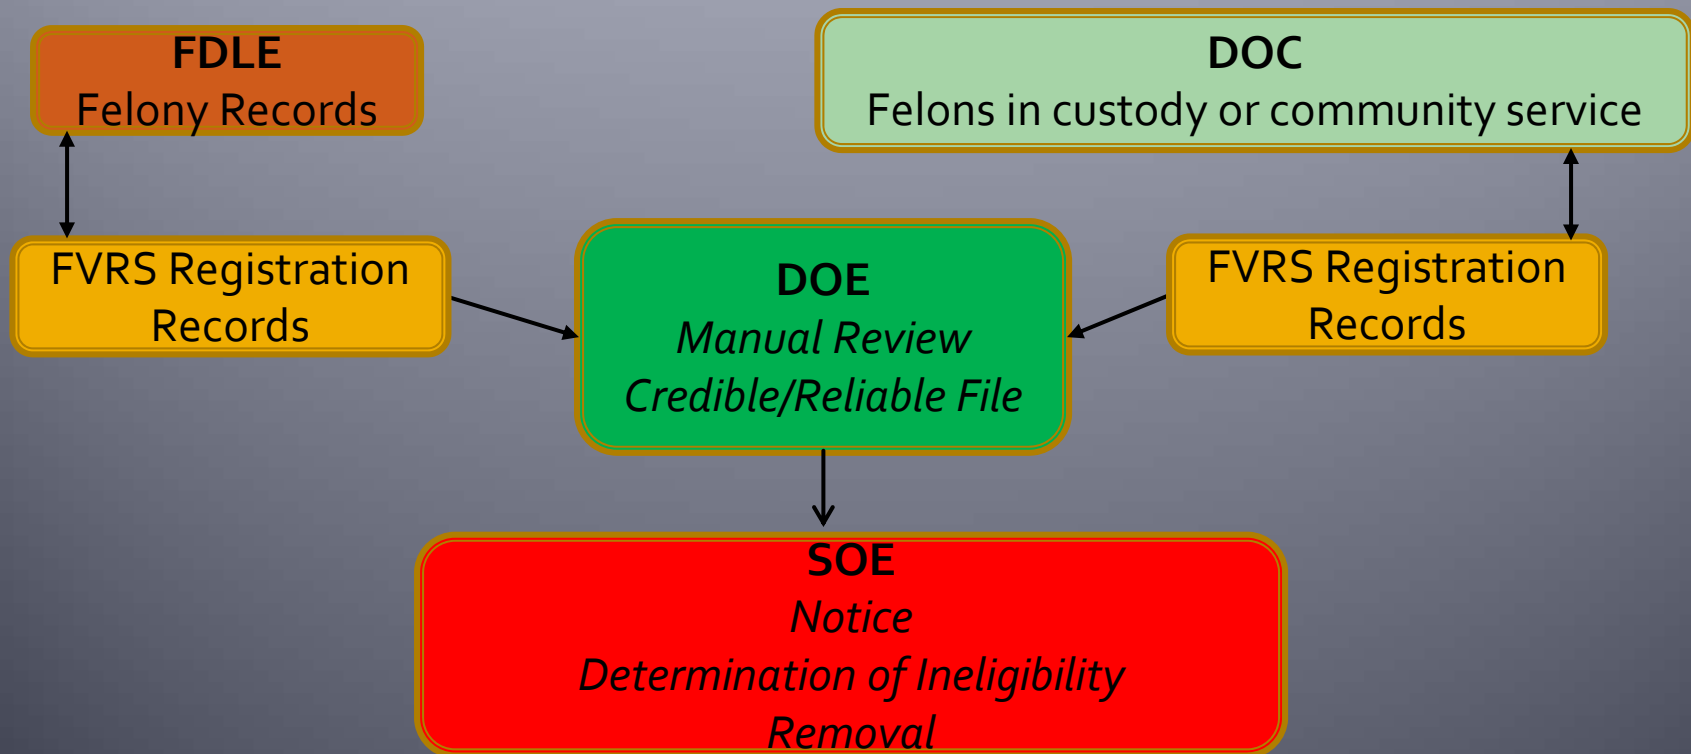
FDLE
Felony Records

DOC
Felons in custody or community service

FVRS Registration Records

DOE
Manual Review
Credible/Reliable File

FVRS Registration Records

SOE
Notice
Determination of Ineligibility
Removal